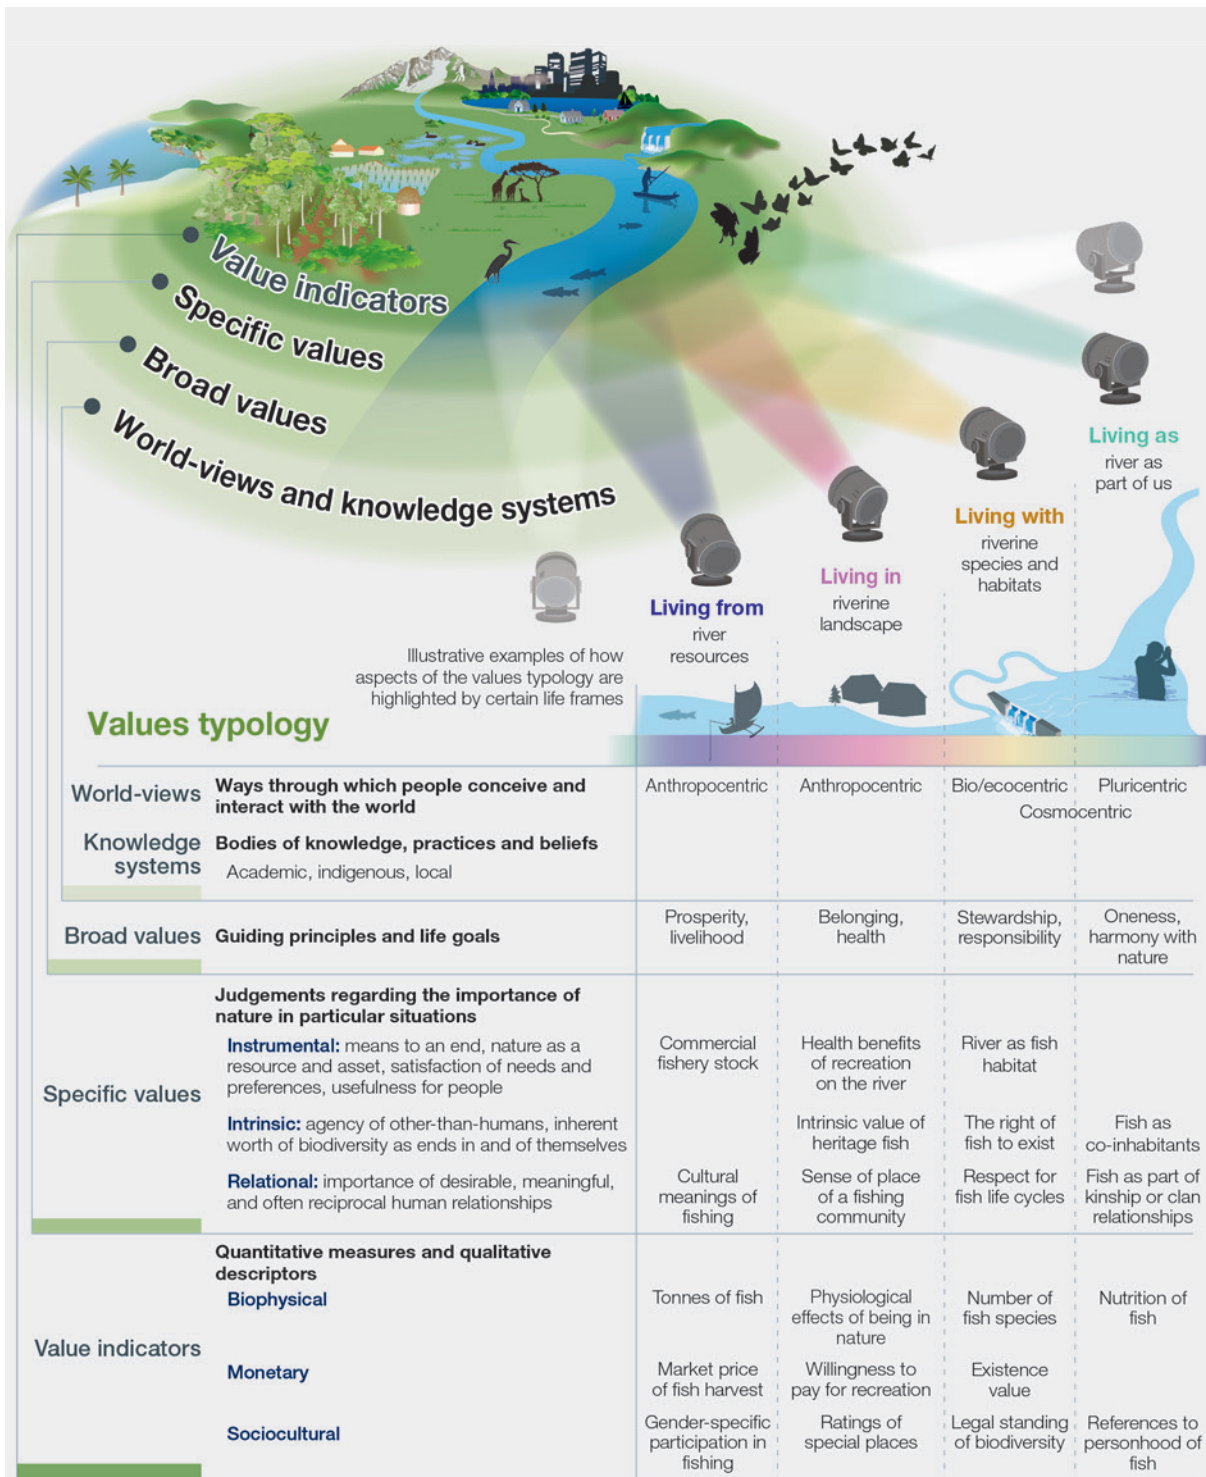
Value indicators
Specific values
Broad values
World-views and knowledge systems

Living as
river as part of us

Living with
riverine species and habitats

Living in
riverine landscape

Living from
river resources

Illustrative examples of how aspects of the values typology are highlighted by certain life frames

Values typology

| | | | | | |
|---|---|---|---|---|---|
| World-views | Ways through which people conceive and interact with the world | Anthropocentric | Anthropocentric | Bio/ecocentric | Pluricentric |
| | | | | Cosmocentric | |
| Knowledge systems | Bodies of knowledge, practices and beliefs<br>Academic, indigenous, local | | | | |
| Broad values | Guiding principles and life goals | Prosperity, livelihood | Belonging, health | Stewardship, responsibility | Oneness, harmony with nature |
| Specific values | Judgements regarding the importance of nature in particular situations | | | | |
| | Instrumental: means to an end, nature as a resource and asset, satisfaction of needs and preferences, usefulness for people | Commercial fishery stock | Health benefits of recreation on the river | River as fish habitat | |
| | Intrinsic: agency of other-than-humans, inherent worth of biodiversity as ends in and of themselves | | Intrinsic value of heritage fish | The right of fish to exist | Fish as co-inhabitants |
| | Relational: importance of desirable, meaningful, and often reciprocal human relationships | Cultural meanings of fishing | Sense of place of a fishing community | Respect for fish life cycles | Fish as part of kinship or clan relationships |
| Value indicators | Quantitative measures and qualitative descriptors | | | | |
| | Biophysical | Tonnes of fish | Physiological effects of being in nature | Number of fish species | Nutrition of fish |
| | Monetary | Market price of fish harvest | Willingness to pay for recreation | Existence value | |
| | Sociocultural | Gender-specific participation in fishing | Ratings of special places | Legal standing of biodiversity | References to personhood of fish |